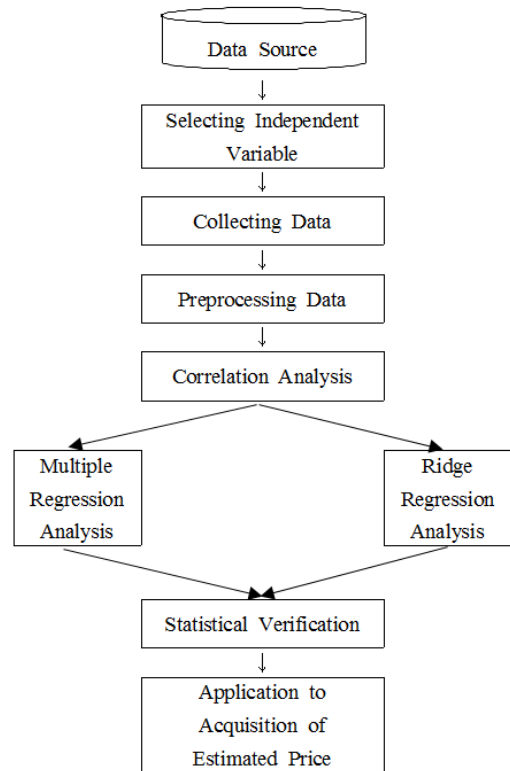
Data Source

Selecting Independent Variable

Collecting Data

Preprocessing Data

Correlation Analysis

Multiple Regression Analysis

Ridge Regression Analysis

Statistical Verification

Application to Acquisition of Estimated Price